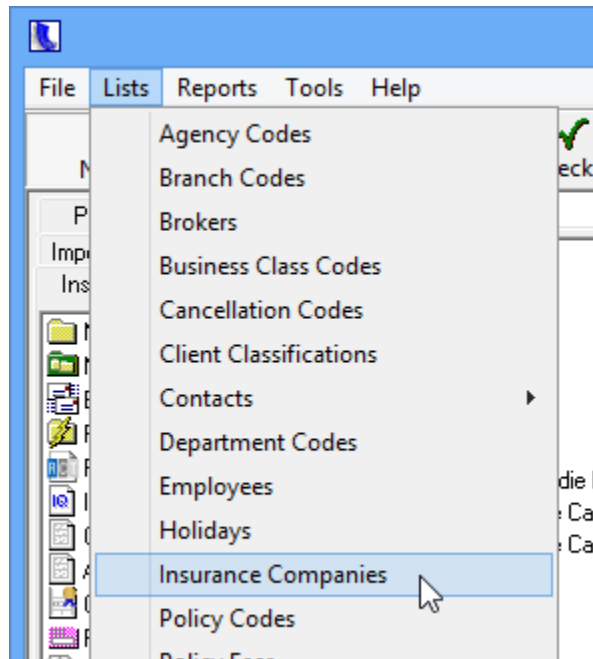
File Lists Reports Tools Help

Agency Codes
Branch Codes
Brokers
Business Class Codes
Cancellation Codes
Client Classifications
Contacts
Department Codes
Employees
Holidays
Insurance Companies
Policy Codes
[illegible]

N
eck
P
Imp
Ins
die
e Ca
e Ca